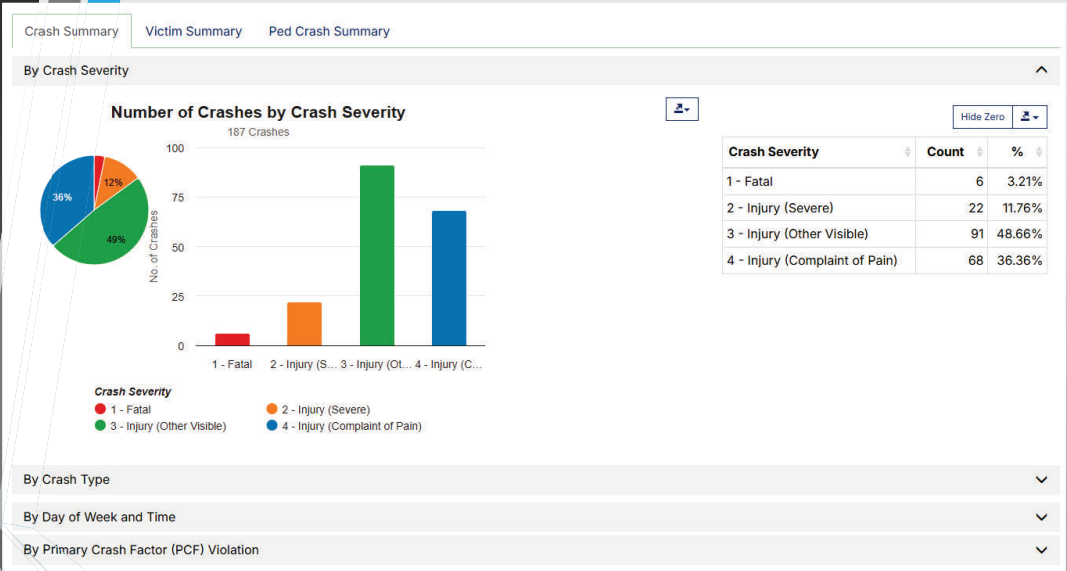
Crash Summary Victim Summary Ped Crash Summary

By Crash Severity

Number of Crashes by Crash Severity
187 Crashes

36%
12%
49%

100
75
50
25
0

No. of Crashes

1 - Fatal 2 - Injury (S... 3 - Injury (Ot... 4 - Injury (C...

Crash Severity
1 - Fatal
2 - Injury (Severe)
3 - Injury (Other Visible)
4 - Injury (Complaint of Pain)

Hide Zero

| Crash Severity | Count | % |
|---|---|---|
| 1 - Fatal | 6 | 3.21% |
| 2 - Injury (Severe) | 22 | 11.76% |
| 3 - Injury (Other Visible) | 91 | 48.66% |
| 4 - Injury (Complaint of Pain) | 68 | 36.36% |

By Crash Type

By Day of Week and Time

By Primary Crash Factor (PCF) Violation